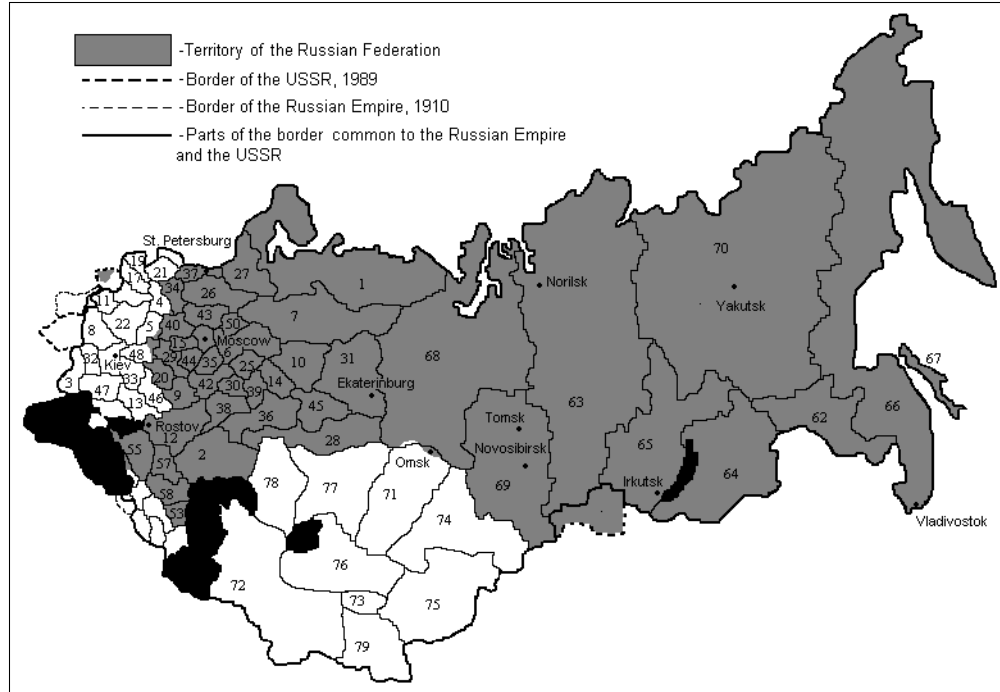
-Territory of the Russian Federation
-Border of the USSR, 1989
-Border of the Russian Empire, 1910
-Parts of the border common to the Russian Empire and the USSR

St. Petersburg
19
17
21
37
27
34
11
4
26
1
8
22
5
40
43
50
7
70
Norilsk
Yakutsk
15
Moscow
32
48
Kiev
29
44
6
35
10
31
68
67
3
47
33
20
25
9
42
30
14
Ekaterinburg
46
13
39
45
63
Rostov
38
36
Tomsk
12
28
Novosibirsk
65
62
66
55
64
2
Omsk
57
69
Irkutsk
78
77
71
58
53
74
Vladivostok
76
72
73
75
79